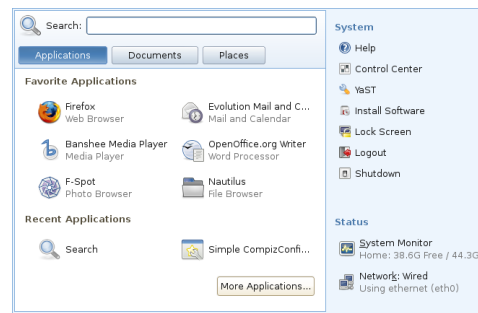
Search:

Applications | Documents | Places

Favorite Applications

Firefox
Web Browser

Evolution Mail and C...
Mail and Calendar

Banshee Media Player
Media Player

OpenOffice.org Writer
Word Processor

F-Spot
Photo Browser

Nautilus
File Browser

Recent Applications

Search

Simple CompizConfi...

More Applications...

System

Help

Control Center

YaST

Install Software

Lock Screen

Logout

Shutdown

Status

System Monitor
Home: 38.6G Free / 44.3G

Network: Wired
Using ethernet (eth0)